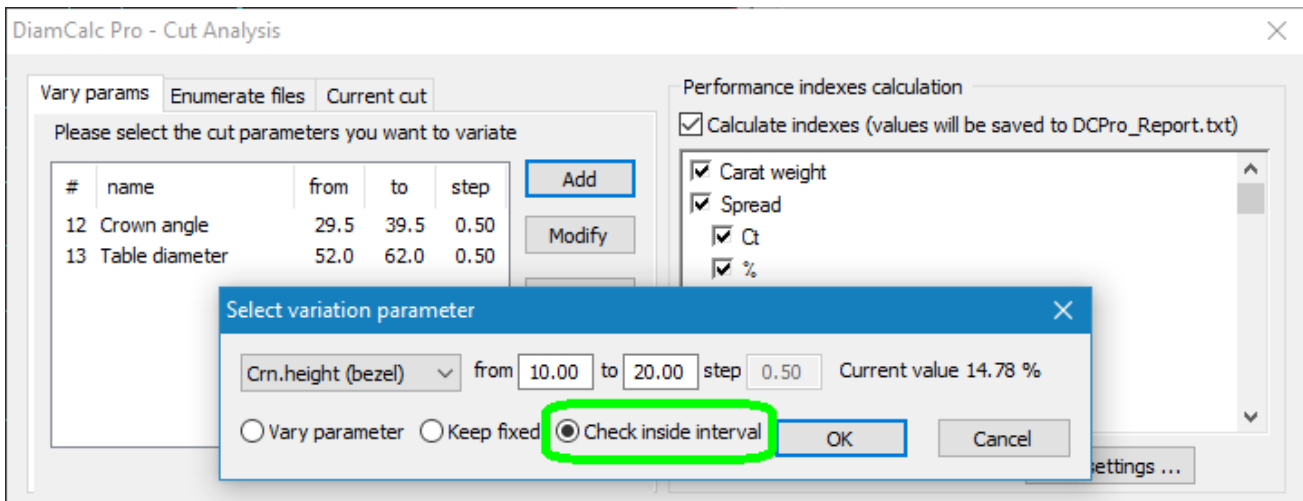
DiamCalc Pro - Cut Analysis

Vary params | Enumerate files | Current cut

Please select the cut parameters you want to variate

| # | name | from | to | step |
|---|---|---|---|---|
| 12 | Crown angle | 29.5 | 39.5 | 0.50 |
| 13 | Table diameter | 52.0 | 62.0 | 0.50 |

Add
Modify

Performance indexes calculation
Calculate indexes (values will be saved to DCPro_Report.txt)
Carat weight
Spread
Ct
%

Select variation parameter
Crn.height (bezel) from 10.00 to 20.00 step 0.50 Current value 14.78 %
Vary parameter Keep fixed Check inside interval OK Cancel

settings ...